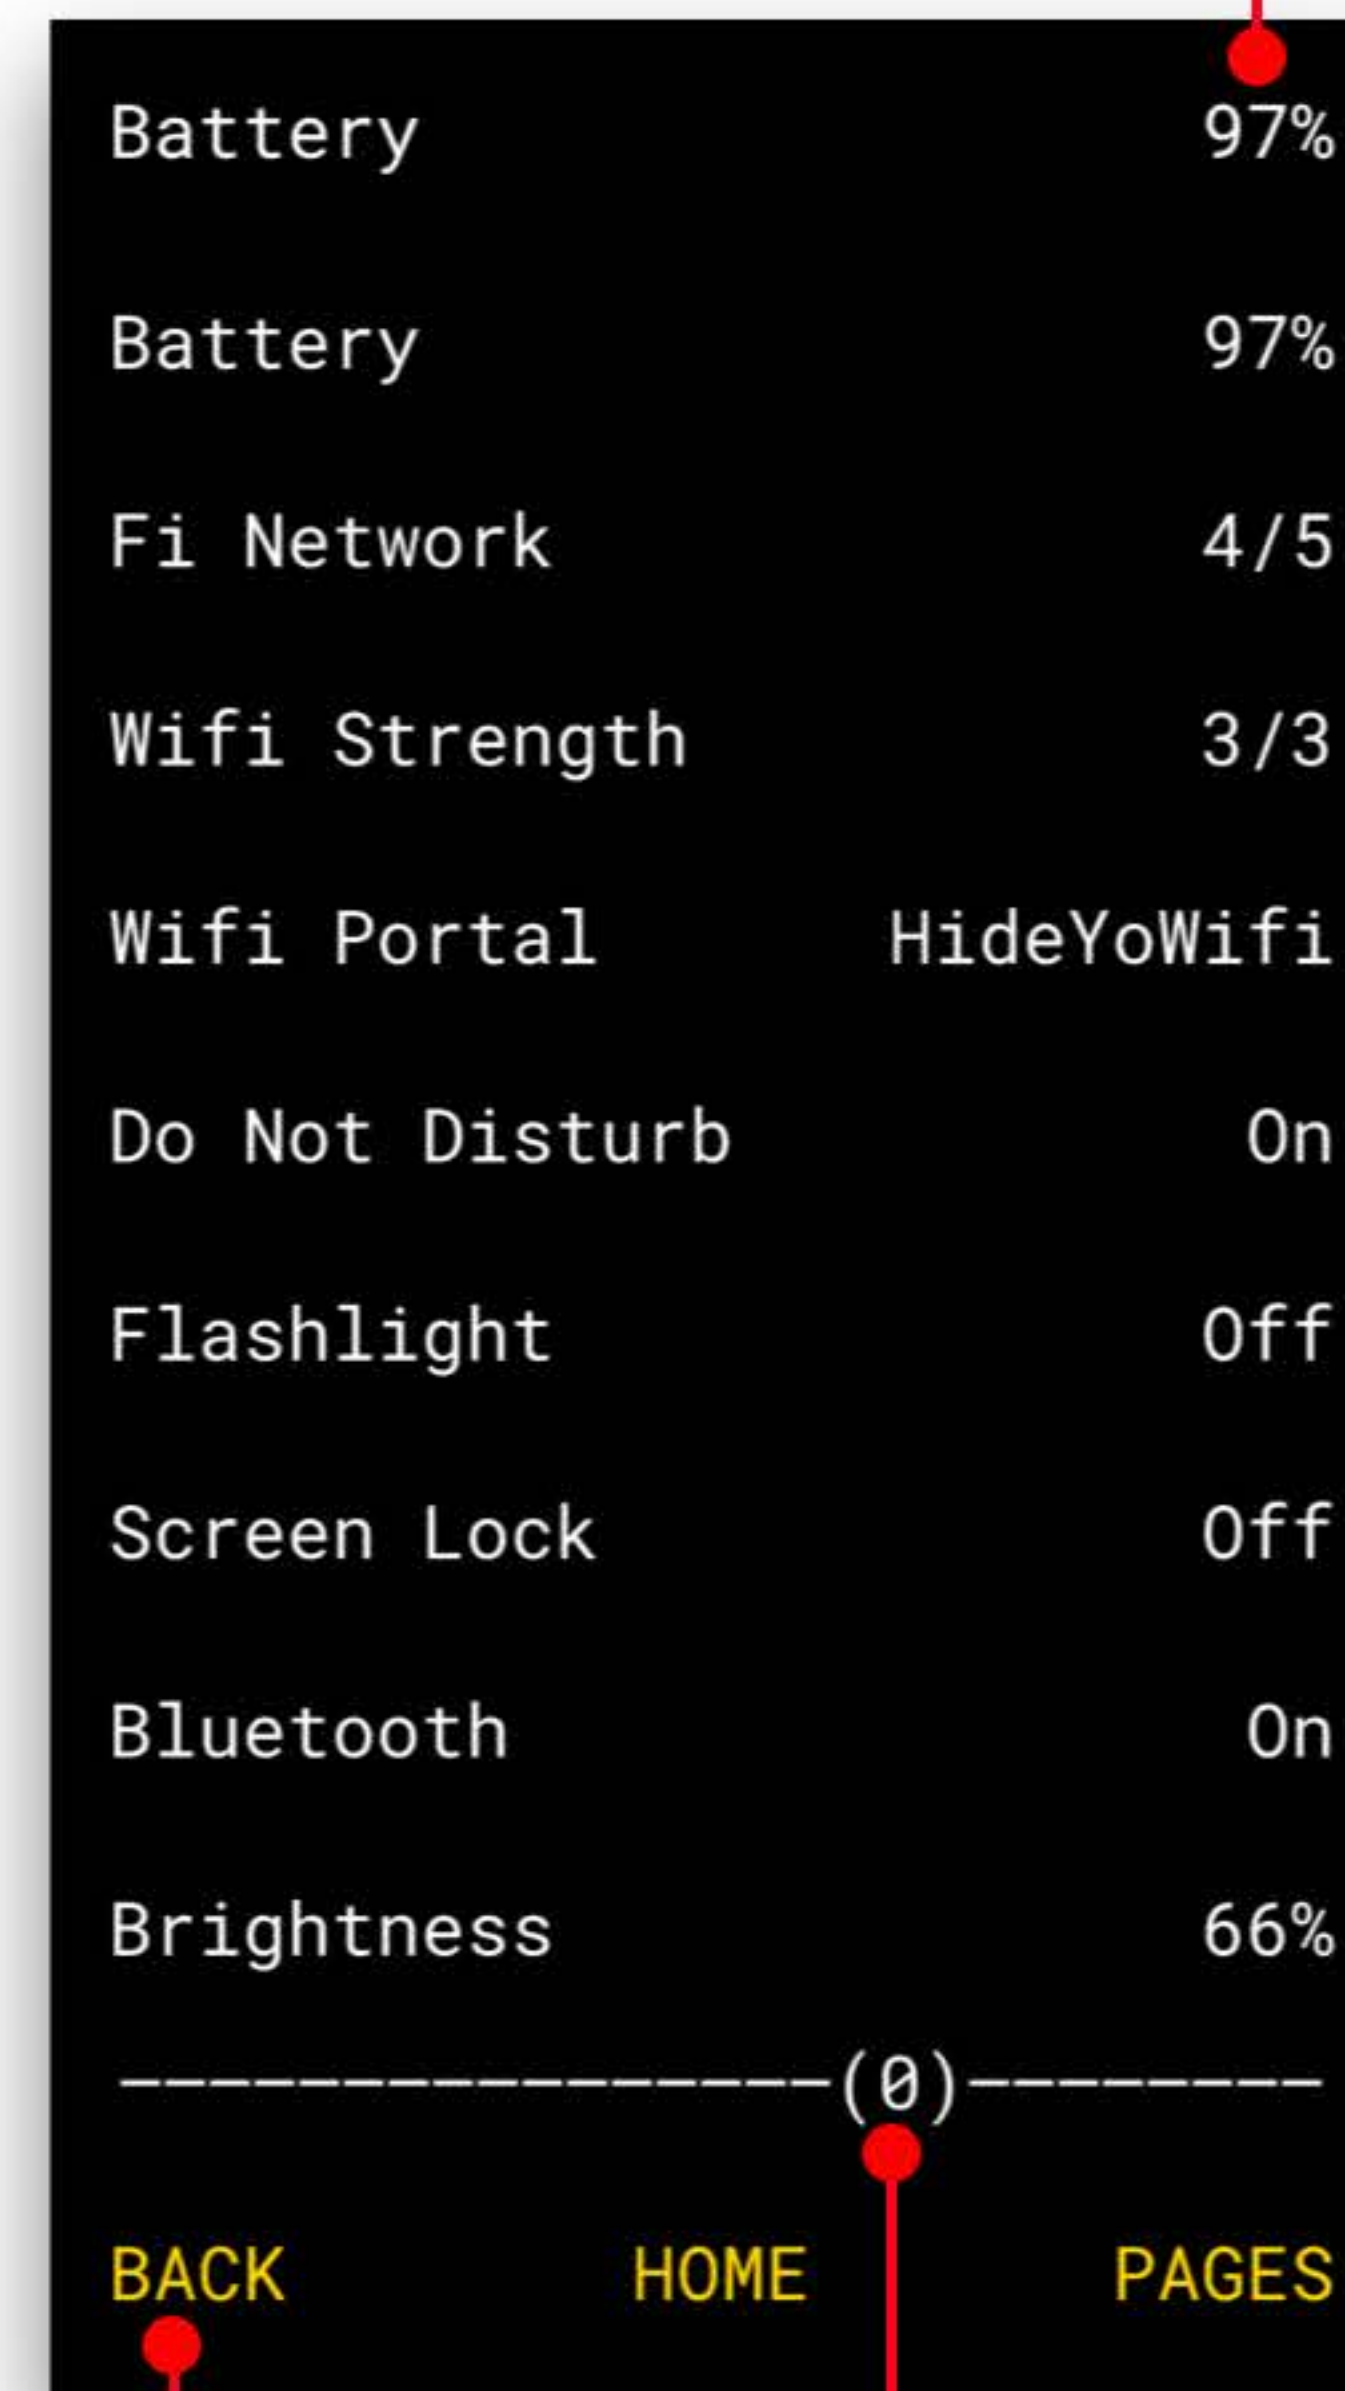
| | |
|---|---|
| Battery | 97% |
| Battery | 97% |
| Fi Network | 4/5 |
| Wifi Strength | 3/3 |
| Wifi Portal | HideYoWifi |
| Do Not Disturb | On |
| Flashlight | Off |
| Screen Lock | Off |
| Bluetooth | On |
| Brightness | 66% |

----------------(0)---------

BACK HOME PAGES